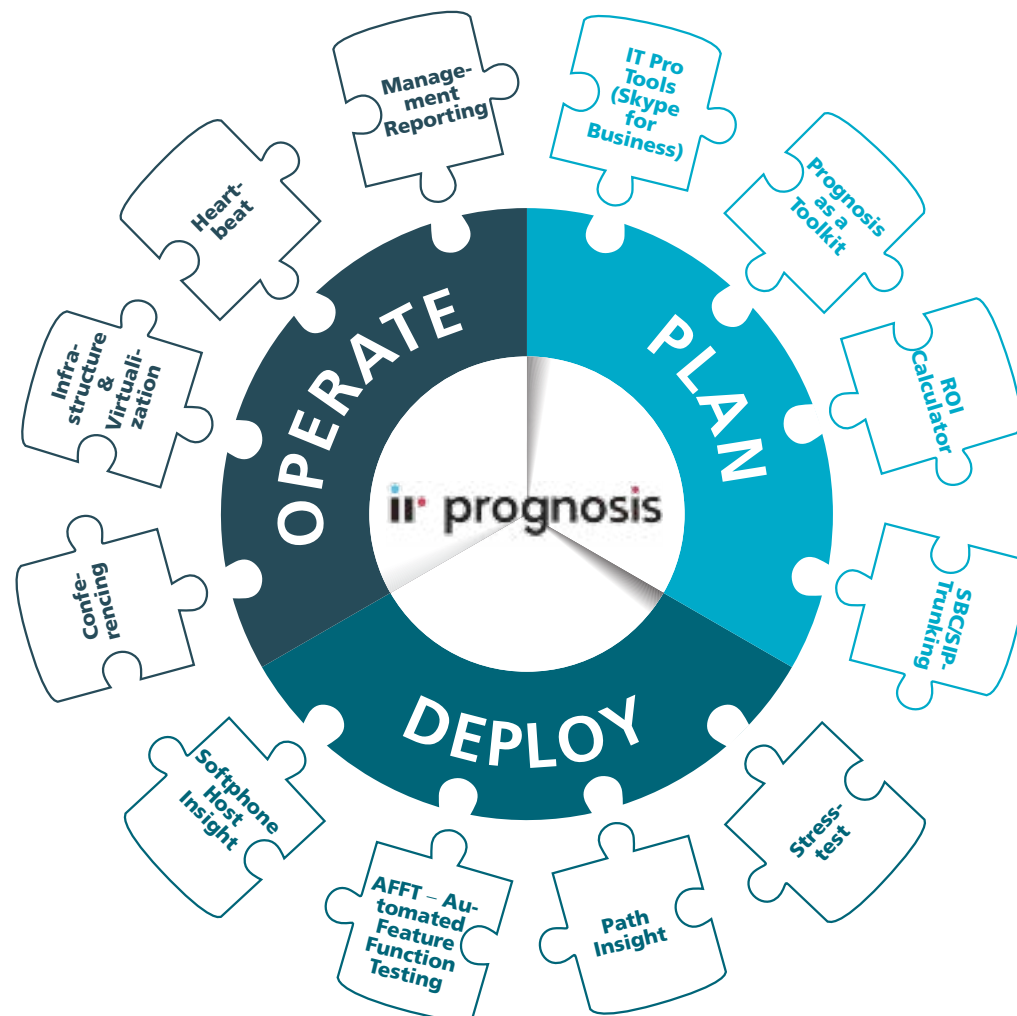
OPERATE

PLAN

DEPLOY

ir prognosis

IT Pro Tools (Skype for Business)

Prognosis as a Toolkit

ROI Calculator

SBC/SIP-Trunking

Stresstest

Path Insight

AFFT – Automated Feature Function Testing

Softphone Host Insight

Conferencing

Infrastructure & Virtualization

Heartbeat

Management Reporting